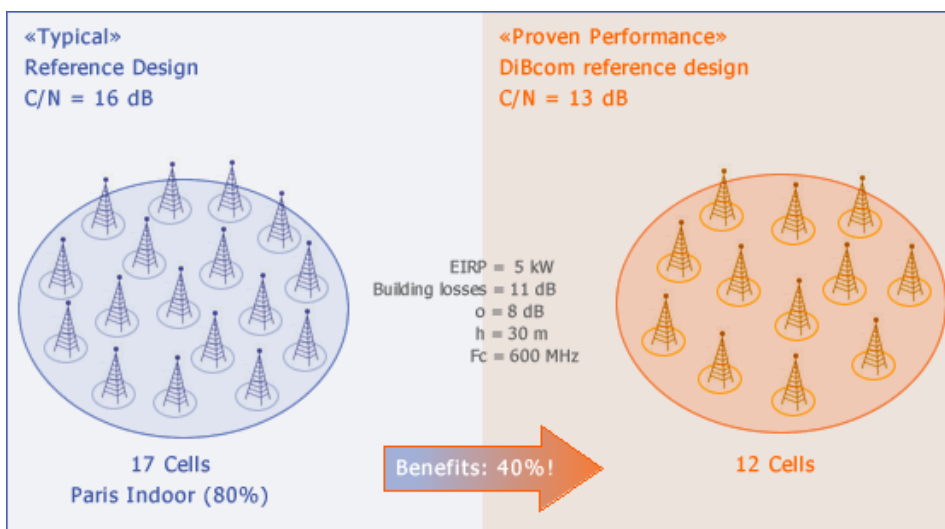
«Typical»
Reference Design
C/N = 16 dB

«Proven Performance»
DiBcom reference design
C/N = 13 dB

EIRP = 5 kW
Building losses = 11 dB
σ = 8 dB
h = 30 m
Fc = 600 MHz

17 Cells
Paris Indoor (80%)

Benefits: 40%!

12 Cells